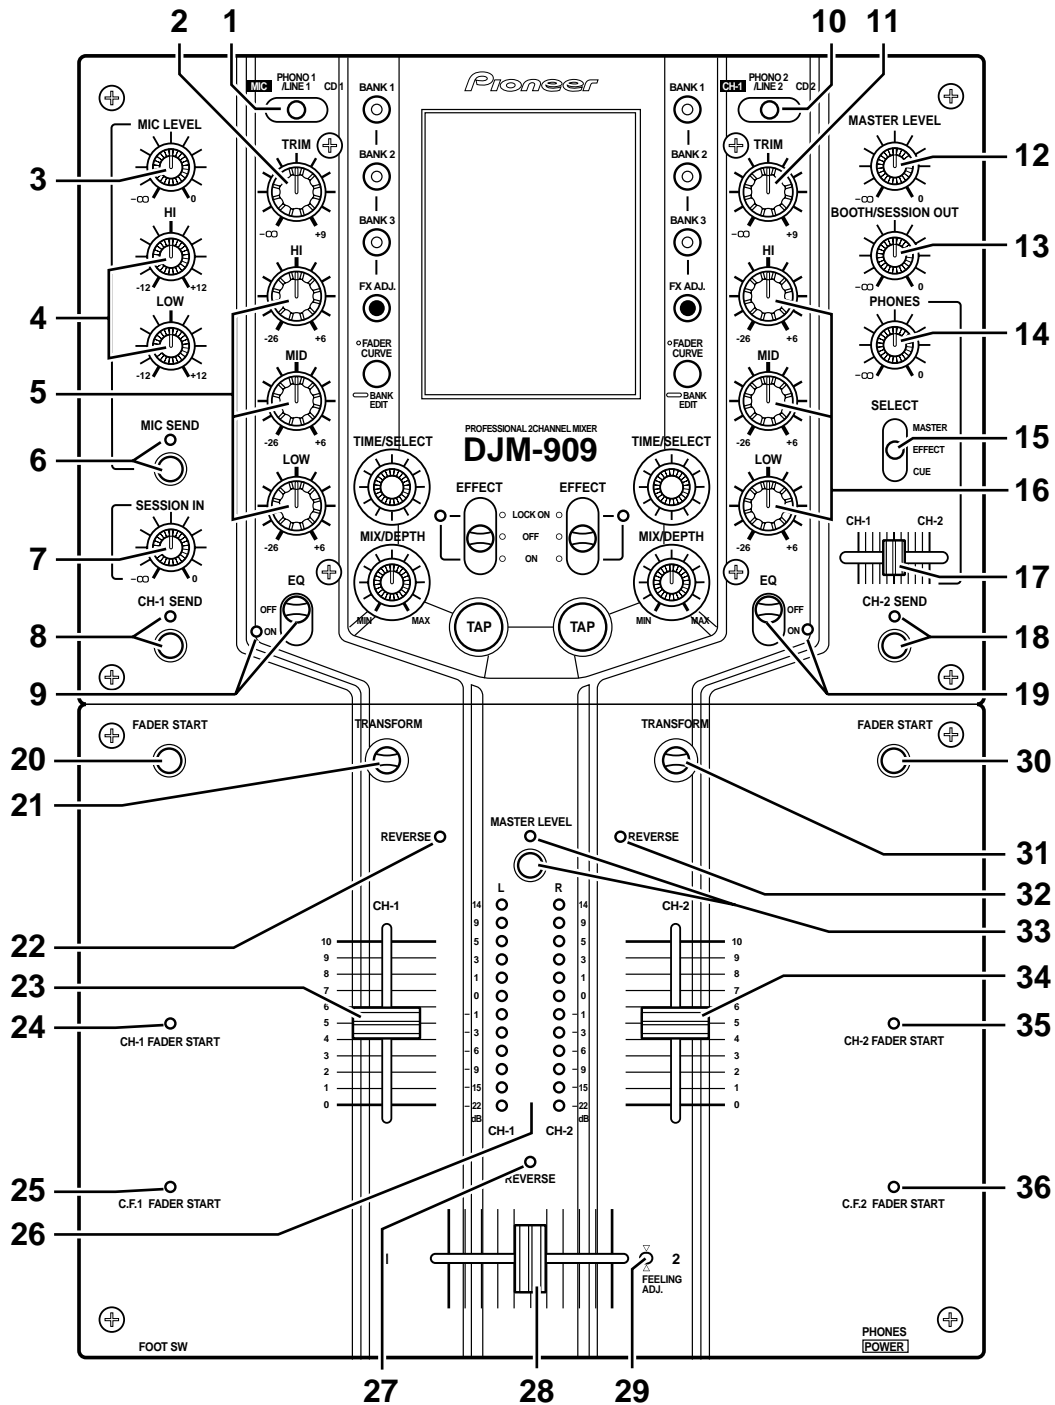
2 1 10 11

MIC PHONO 1 /LINE 1 CD 1

Pioneer

CH-1 PHONO 2 /LINE 2 CD 2

MIC LEVEL
$-\infty$ 0
HI
-12 +12
LOW
-12 +12
MIC SEND
SESSION IN
$-\infty$ 0
CH-1 SEND

TRIM
$-\infty$ +9
HI
-26 +6
MID
-26 +6
LOW
-26 +6
EQ
OFF
ON

BANK 1
BANK 2
BANK 3
FX ADJ.
FADER CURVE
BANK EDIT

BANK 1
BANK 2
BANK 3
FX ADJ.
FADER CURVE
BANK EDIT

PROFESSIONAL 2CHANNEL MIXER
DJM-909

TIME/SELECT
MIX/DEPTH
MIN MAX
EFFECT
LOCK ON
OFF
ON
EFFECT
TIME/SELECT
MIX/DEPTH
MIN MAX
TAP
TAP

TRIM
$-\infty$ +9
HI
-26 +6
MID
-26 +6
LOW
-26 +6
EQ
OFF
ON

MASTER LEVEL
$-\infty$ 0
BOOTH/SESSION OUT
$-\infty$ 0
PHONES
$-\infty$ 0
SELECT
MASTER
EFFECT
CUE
CH-1 CH-2
CH-2 SEND

3 4 5 6 7 8 9
12 13 14 15 16 17 18 19

FADER START
TRANSFORM
REVERSE
CH-1
10 9 8 7 6 5 4 3 2 1 0
CH-1 FADER START
C.F.1 FADER START
FOOT SW

MASTER LEVEL
L R
14 9 5 3 1 0 -1 -3 -6 -9 -15 -22 dB
CH-1 CH-2
REVERSE
1 2
FEELING ADJ.

TRANSFORM
REVERSE
CH-2
10 9 8 7 6 5 4 3 2 1 0
FADER START
CH-2 FADER START
C.F.2 FADER START
PHONES
POWER

20 21 22 23 24 25 26
30 31 32 33 34 35 36
27 28 29